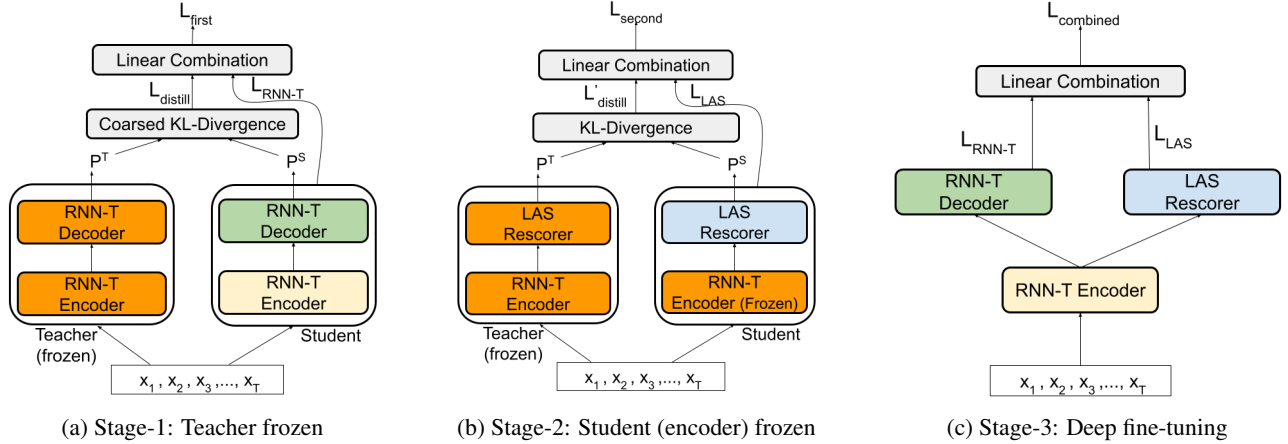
$L_{first}$

Linear Combination

$L_{distill}$ $L_{RNN-T}$

Coarsed KL-Divergence

$P^T$ $P^S$

RNN-T Decoder

RNN-T Encoder

RNN-T Decoder

RNN-T Encoder

Teacher (frozen)

Student

$x_1, x_2, x_3, ..., x_T$

(a) Stage-1: Teacher frozen

$L_{second}$

Linear Combination

$L'_{distill}$ $L_{LAS}$

KL-Divergence

$P^T$ $P^S$

LAS Rescorer

RNN-T Encoder

LAS Rescorer

RNN-T Encoder (Frozen)

Teacher (frozen)

Student

$x_1, x_2, x_3, ..., x_T$

(b) Stage-2: Student (encoder) frozen

$L_{combined}$

Linear Combination

$L_{RNN-T}$ $L_{LAS}$

RNN-T Decoder

LAS Rescorer

RNN-T Encoder

$x_1, x_2, x_3, ..., x_T$

(c) Stage-3: Deep fine-tuning